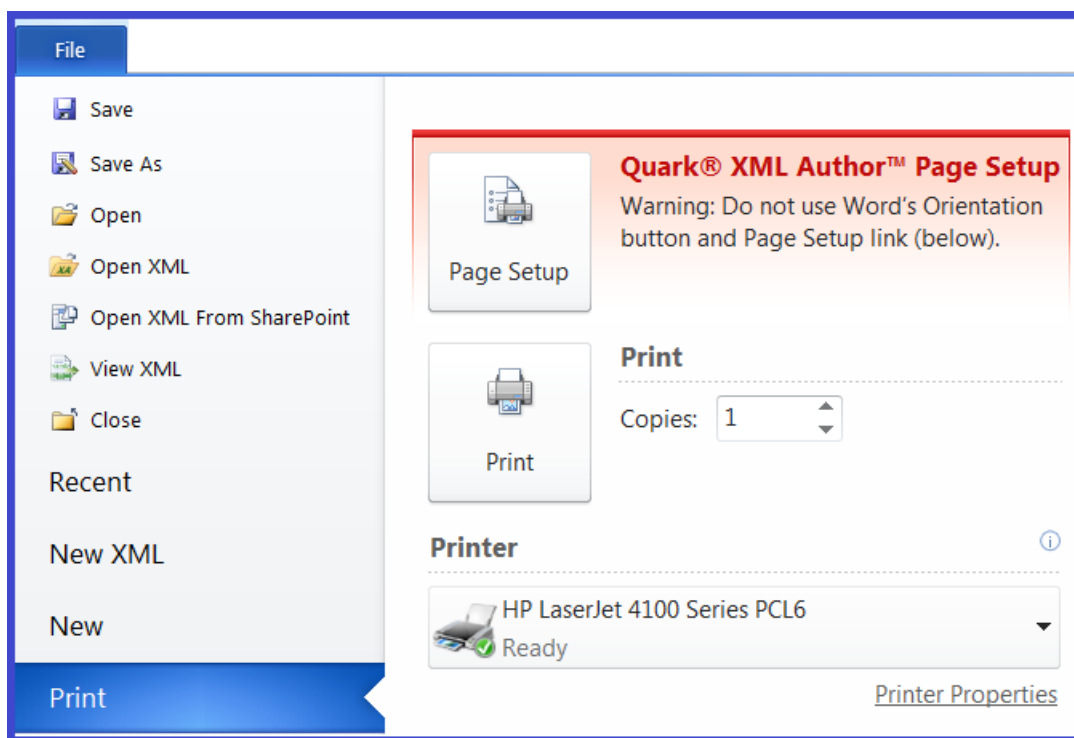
File

Save

Save As

Open

Open XML

Open XML From SharePoint

View XML

Close

Recent

New XML

New

Print

Page Setup

Quark® XML Author™ Page Setup

Warning: Do not use Word's Orientation button and Page Setup link (below).

Print

Print

Copies: 1

Printer

HP LaserJet 4100 Series PCL6

Ready

Printer Properties